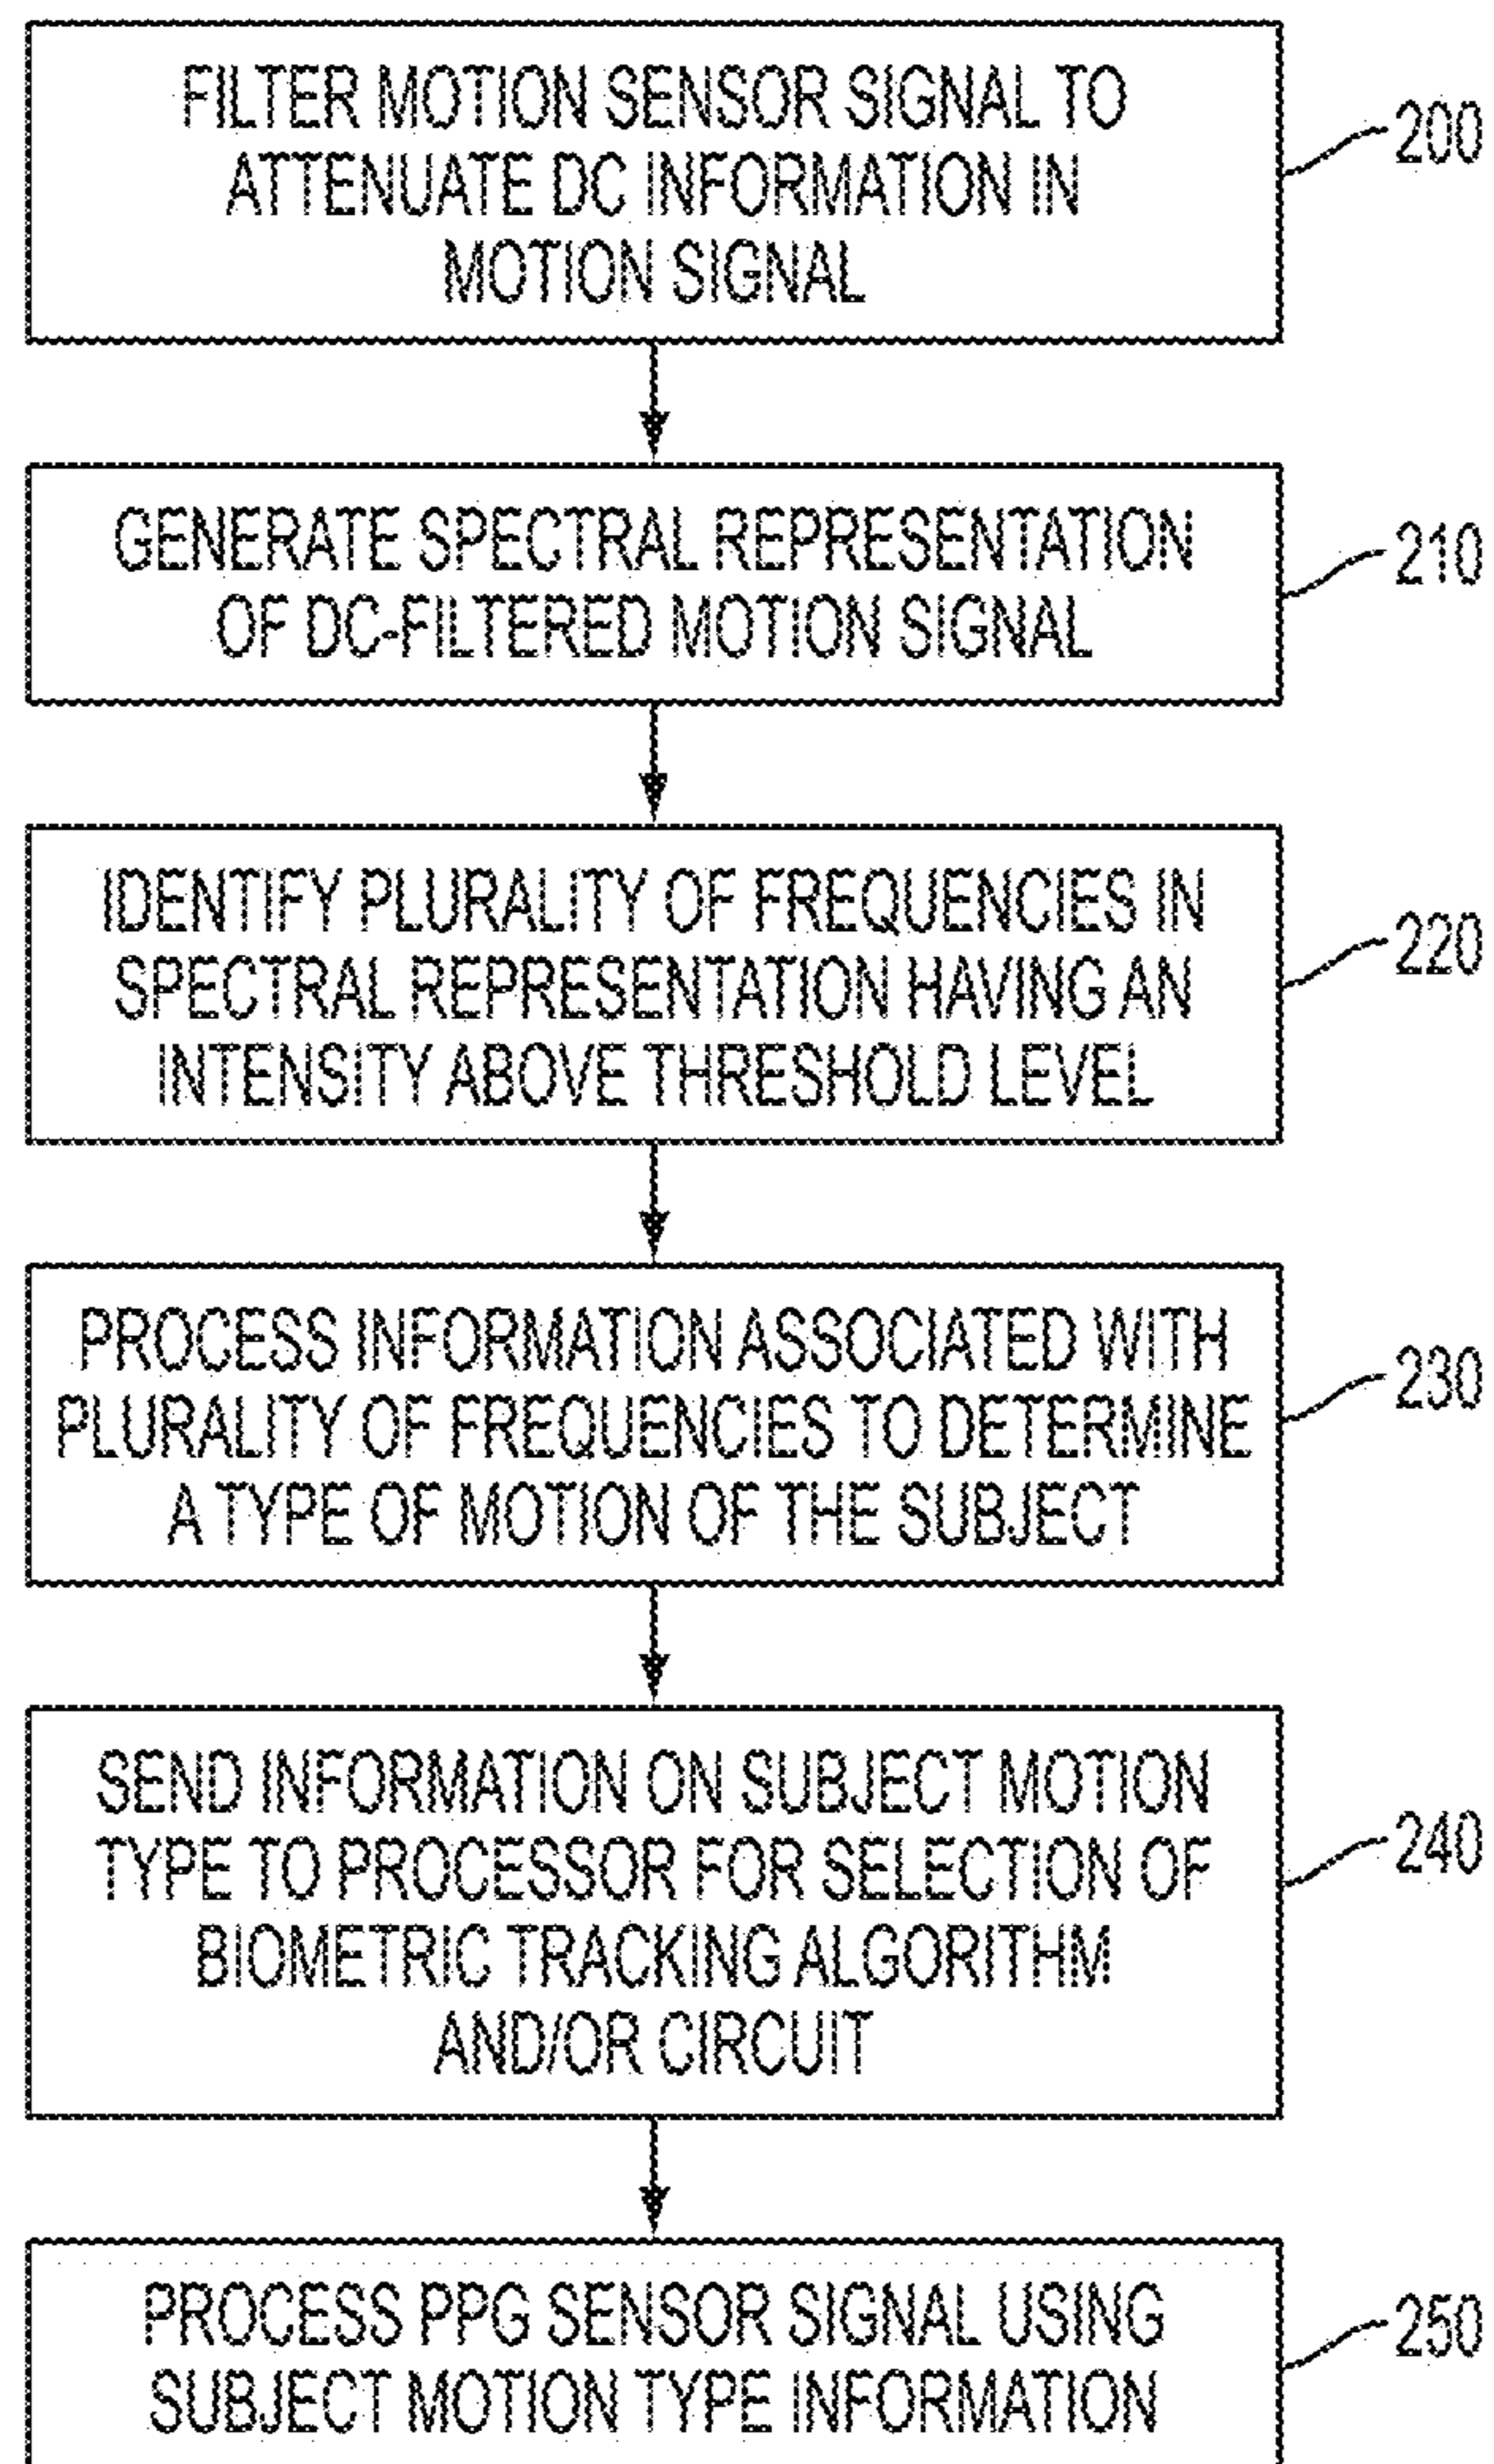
FILTER MOTION SENSOR SIGNAL TO ATTENUATE DC INFORMATION IN MOTION SIGNAL

200

GENERATE SPECTRAL REPRESENTATION OF DC-FILTERED MOTION SIGNAL

210

IDENTIFY PLURALITY OF FREQUENCIES IN SPECTRAL REPRESENTATION HAVING AN INTENSITY ABOVE THRESHOLD LEVEL

220

PROCESS INFORMATION ASSOCIATED WITH PLURALITY OF FREQUENCIES TO DETERMINE A TYPE OF MOTION OF THE SUBJECT

230

SEND INFORMATION ON SUBJECT MOTION TYPE TO PROCESSOR FOR SELECTION OF BIOMETRIC TRACKING ALGORITHM AND/OR CIRCUIT

240

PROCESS PPG SENSOR SIGNAL USING SUBJECT MOTION TYPE INFORMATION

250